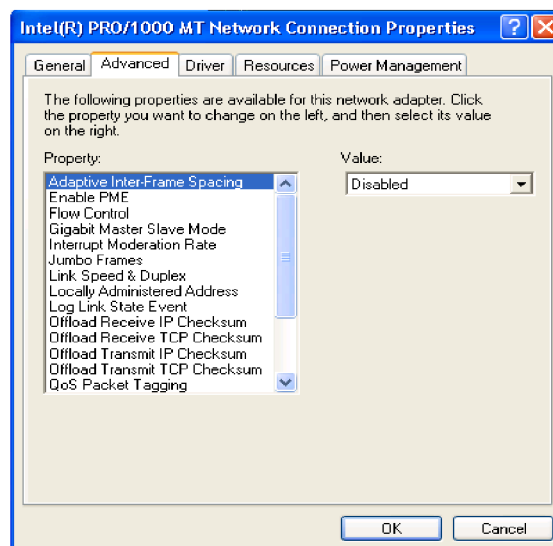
Intel(R) PRO/1000 MT Network Connection Properties

General | Advanced | Driver | Resources | Power Management

The following properties are available for this network adapter. Click the property you want to change on the left, and then select its value on the right.

Property:

Adaptive Inter-Frame Spacing
Enable PME
Flow Control
Gigabit Master Slave Mode
Interrupt Moderation Rate
Jumbo Frames
Link Speed & Duplex
Locally Administered Address
Log Link State Event
Offload Receive IP Checksum
Offload Receive TCP Checksum
Offload Transmit IP Checksum
Offload Transmit TCP Checksum
QoS Packet Tagging

Value:

Disabled

OK

Cancel